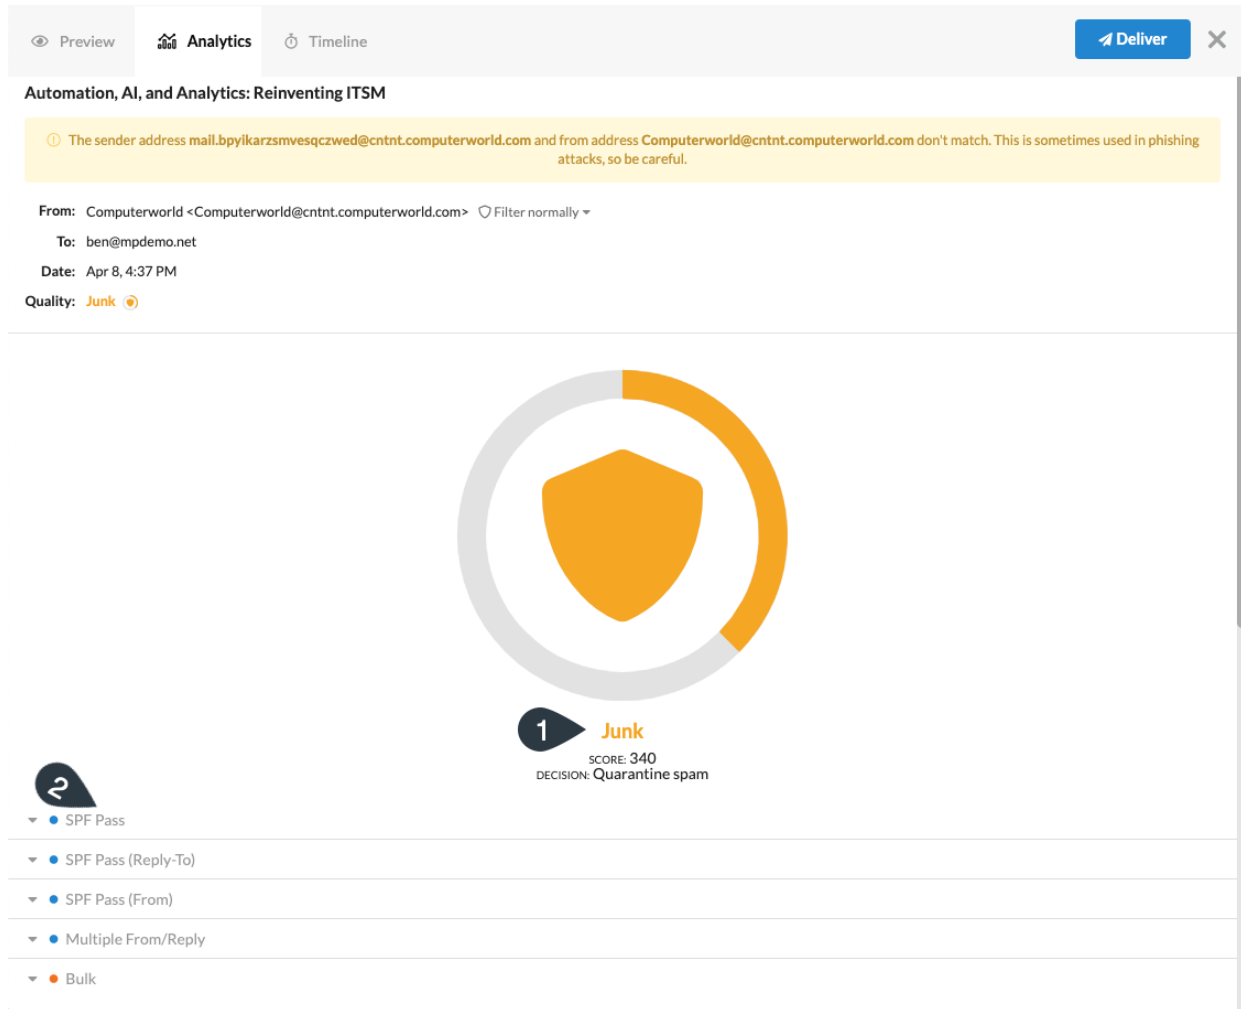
Preview Analytics Timeline

Deliver

Automation, AI, and Analytics: Reinventing ITSM

The sender address mail.bpyikarzsmvesqczwed@cntnt.computerworld.com and from address Computerworld@cntnt.computerworld.com don't match. This is sometimes used in phishing attacks, so be careful.

From: Computerworld <Computerworld@cntnt.computerworld.com> Filter normally

To: ben@mpdemo.net

Date: Apr 8, 4:37 PM

Quality: Junk

1

Junk

SCORE: 340
DECISION: Quarantine spam

2

SPF Pass

SPF Pass (Reply-To)

SPF Pass (From)

Multiple From/Reply

Bulk